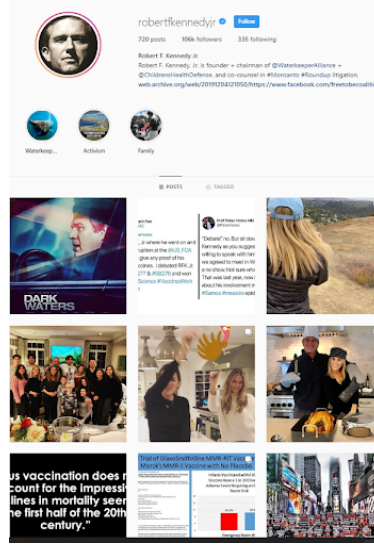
robertfkennedyjr Follow

720 posts 106k followers 335 following

Robert F. Kennedy Jr.
Robert F. Kennedy, Jr. is founder + chairman of @WaterkeeperAlliance + @ChildrensHealthDefense, and co-counsel in #Monsanto #Roundup litigation.
web.archive.org/web/20191204121050/https://www.facebook.com/freetobecoaliti

Waterkeep... Activism Family

POSTS TAGGED

DARK WATERS

...Jr where he went on and ...ption at the @US_FDA ...give any proof of his ...ccines. I debated RFK Jr. ...277 & #SB276 and won ...Science #VaccinesWork

"Debate" no. But sin dow Kennedy as you sugges willing to speak with him we agreed to meet in W ...to show him sure wh... That was last year, now I ...about his involvement in ...#Samoa #measles epid...

...us vaccination does n... ...count for the impressi... ...lines in mortality seen... ...the first half of the 20th century."

Trial of GlaxoSmithKline MMR-RIT Vacc... Merck's MMR II Vaccine with No Placebo